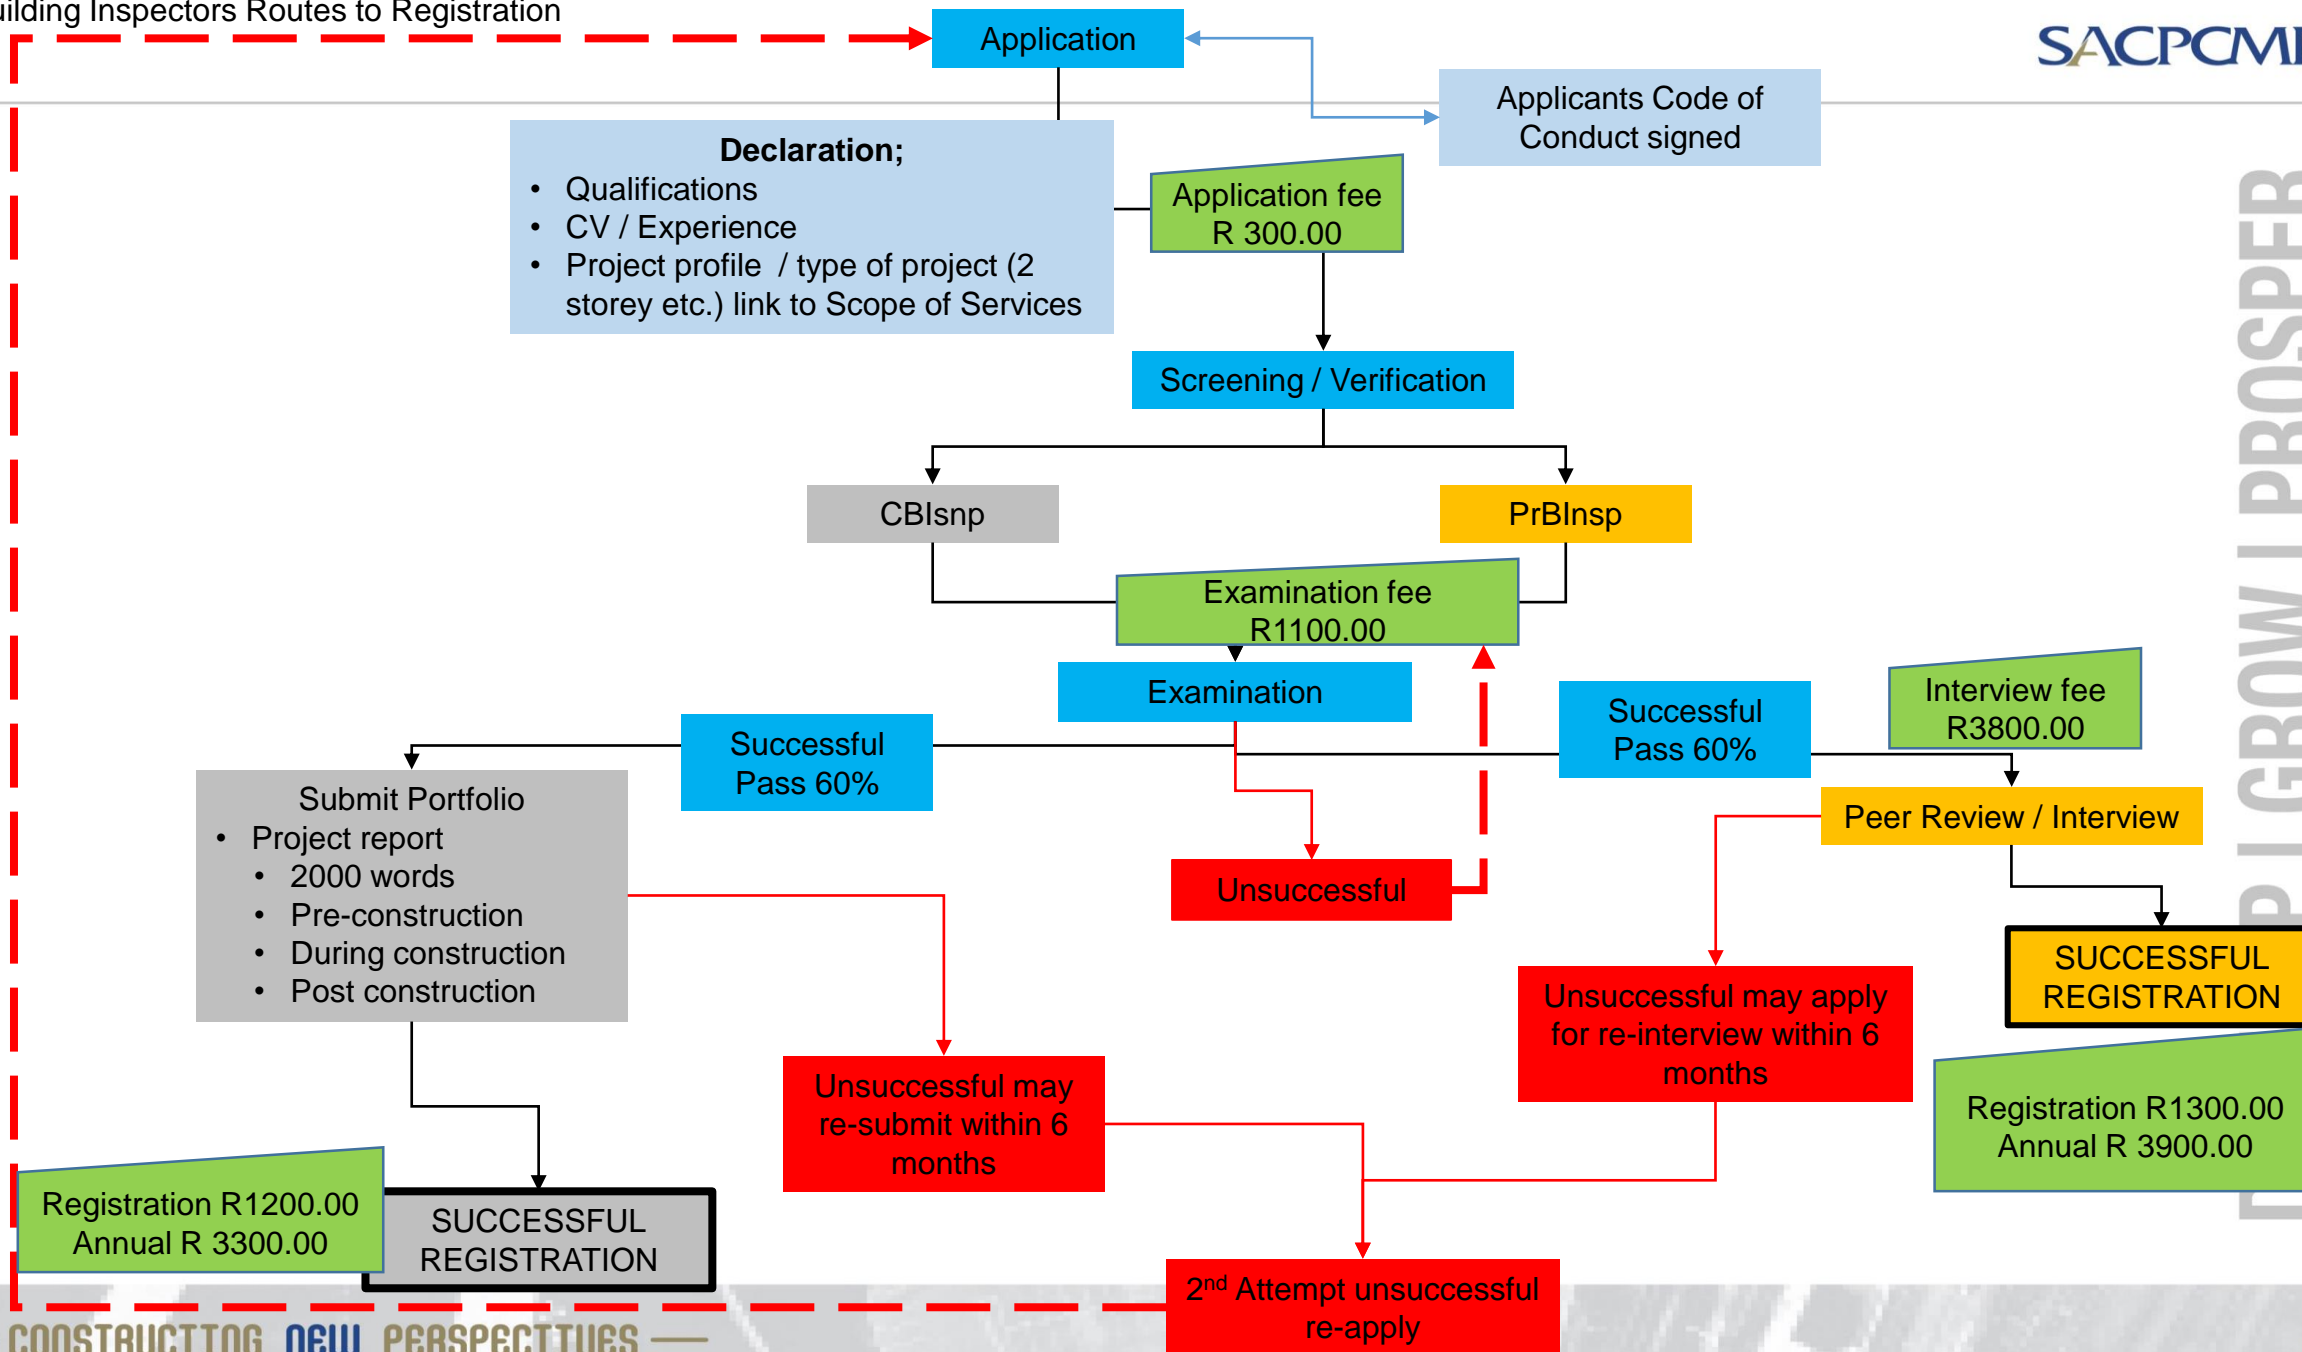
ilding Inspectors Routes to Registration

SACPCMI

Application

Applicants Code of Conduct signed

Declaration;
- Qualifications
- CV / Experience
- Project profile / type of project (2 storey etc.) link to Scope of Services

Application fee R 300.00

Screening / Verification

CBIsnp

PrBInsp

Examination fee R1100.00

Examination

Successful Pass 60%

Successful Pass 60%

Interview fee R3800.00

Submit Portfolio
- Project report
  - 2000 words
  - Pre-construction
  - During construction
  - Post construction

Unsuccessful

Peer Review / Interview

SUCCESSFUL REGISTRATION

Unsuccessful may apply for re-interview within 6 months

Unsuccessful may re-submit within 6 months

Registration R1300.00 Annual R 3900.00

Registration R1200.00 Annual R 3300.00

SUCCESSFUL REGISTRATION

2$^{nd}$ Attempt unsuccessful re-apply

P I GROW I PROSPER

CONSTRUCTING NEW PERSPECTIVES